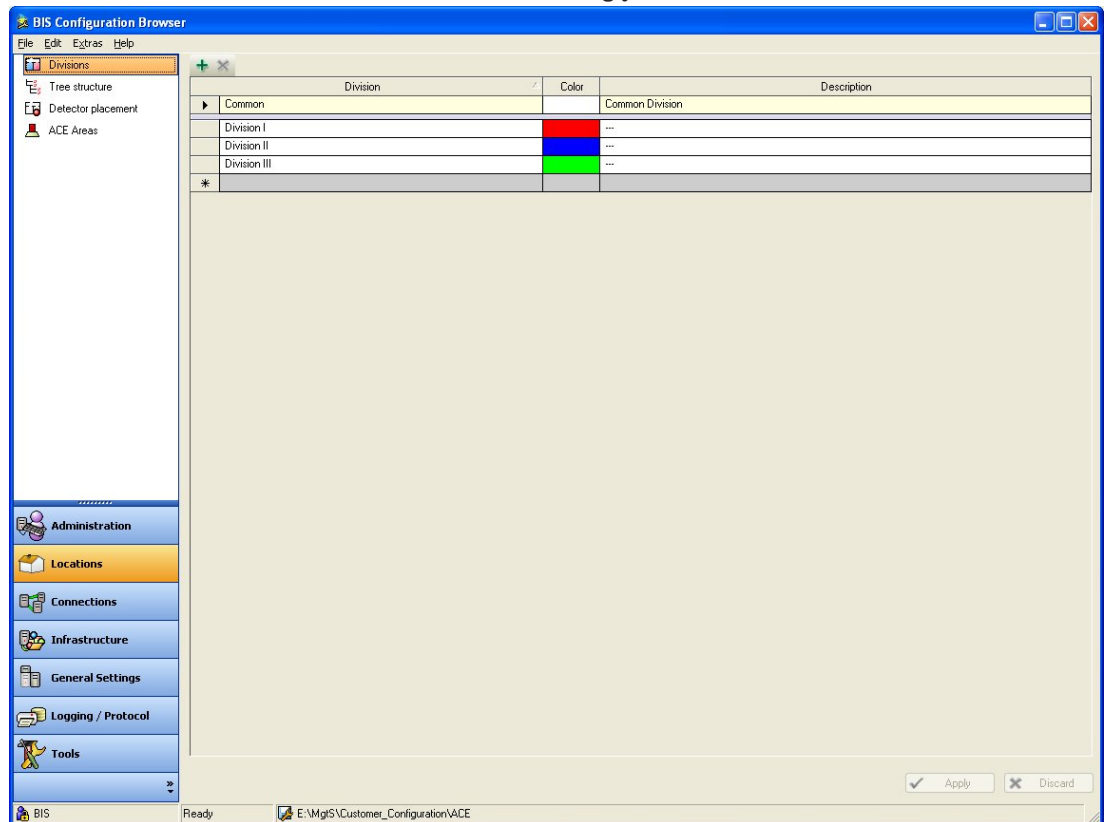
BIS Configuration Browser

File Edit Extras Help

Divisions
Tree structure
Detector placement
ACE Areas

| | Division | Color | Description |
|---|---|---|---|
| ▸ | Common | | Common Division |
| | Division I | | --- |
| | Division II | | --- |
| | Division III | | --- |
| * | | | |

Administration
Locations
Connections
Infrastructure
General Settings
Logging / Protocol
Tools

Apply
Discard

BIS
Ready
E:\MgtS\Customer_Configuration\ACE